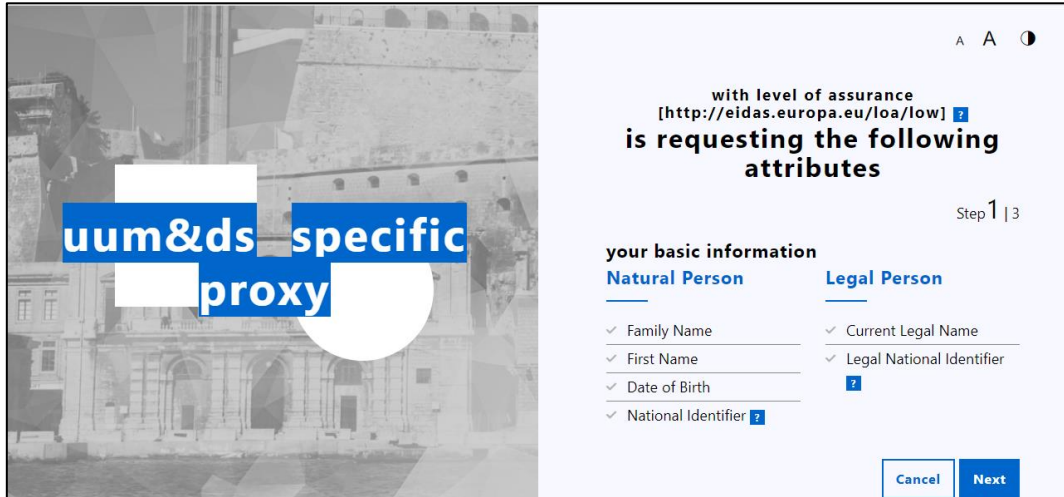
uum&ds specific proxy

A A

with level of assurance [http://eidas.europa.eu/loa/low] ?

is requesting the following attributes

Step 1 | 3

your basic information

Natural Person

Family Name

First Name

Date of Birth

National Identifier ?

Legal Person

Current Legal Name

Legal National Identifier ?

Cancel

Next